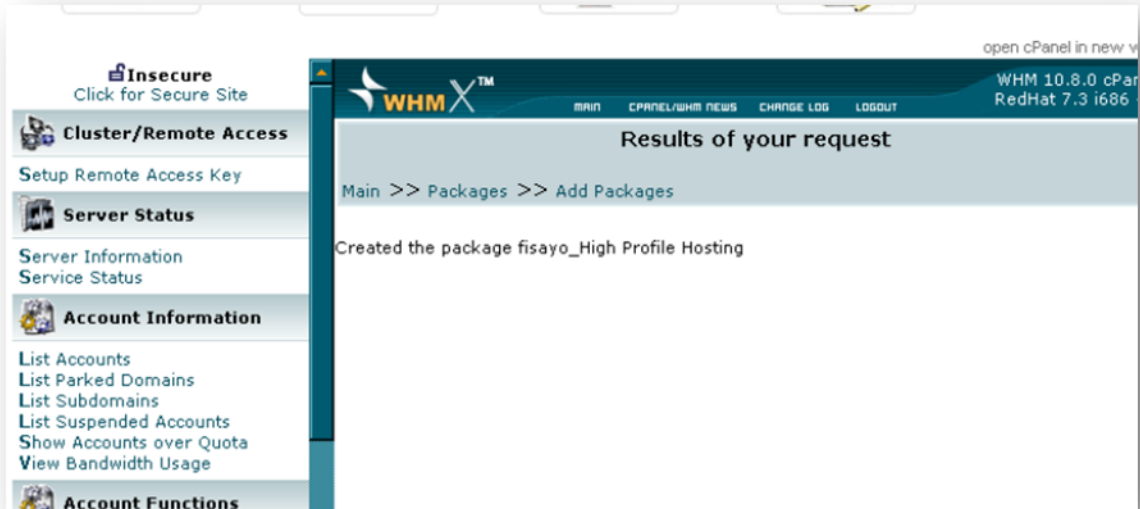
open cPanel in new w

Insecure
Click for Secure Site

Cluster/Remote Access

Setup Remote Access Key

Server Status

Server Information
Service Status

Account Information

List Accounts
List Parked Domains
List Subdomains
List Suspended Accounts
Show Accounts over Quota
View Bandwidth Usage

Account Functions

WHM X™

MAIN CPANEL/WHM NEWS CHANGE LOG LOGOUT

WHM 10.8.0 cPan
RedHat 7.3 i686

Results of your request

Main >> Packages >> Add Packages

Created the package fisayo_High Profile Hosting